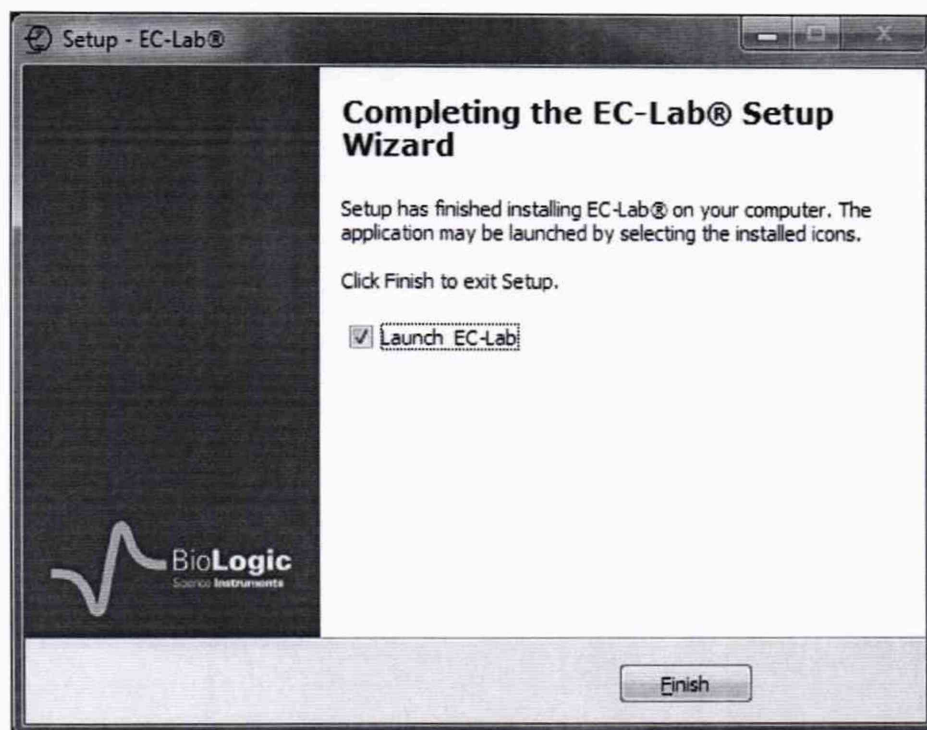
Setup - EC-Lab®

Completing the EC-Lab® Setup Wizard

Setup has finished installing EC-Lab® on your computer. The application may be launched by selecting the installed icons.

Click Finish to exit Setup.

Launch EC-Lab

BioLogic
Science Instruments

Finish